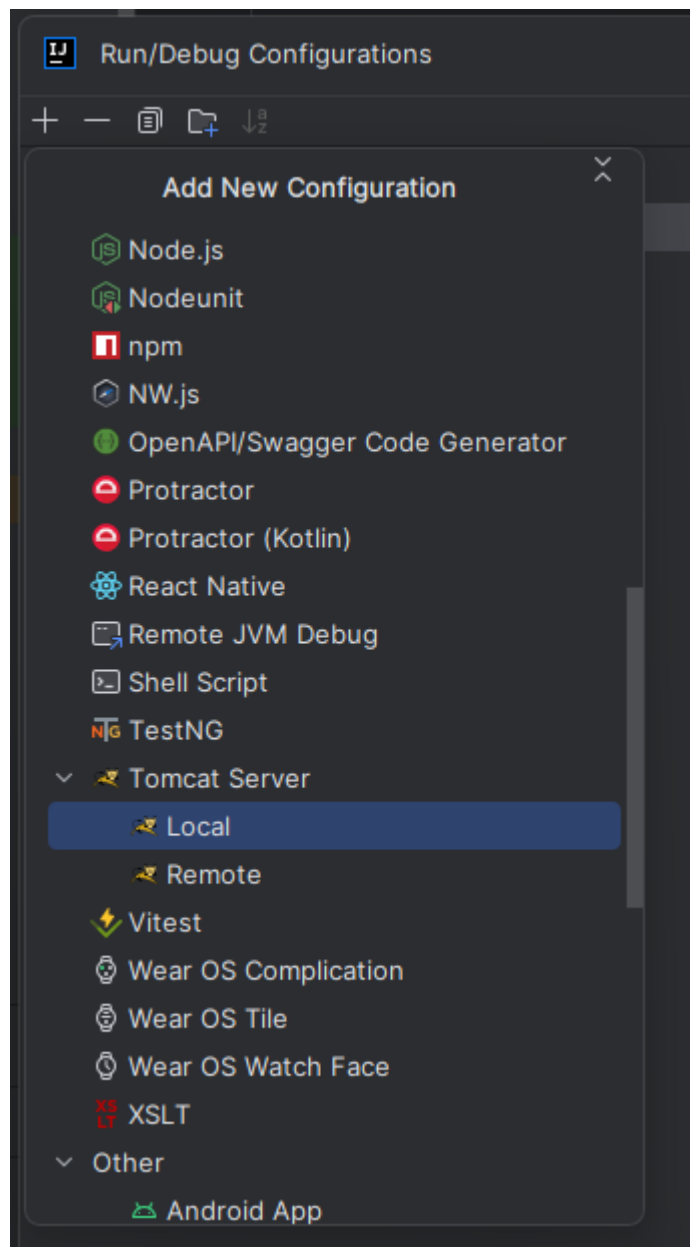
IJ Run/Debug Configurations

+ —

Add New Configuration

Node.js
Nodeunit
npm
NW.js
OpenAPI/Swagger Code Generator
Protractor
Protractor (Kotlin)
React Native
Remote JVM Debug
Shell Script
TestNG
Tomcat Server
Local
Remote
Vitest
Wear OS Complication
Wear OS Tile
Wear OS Watch Face
XSLT
Other
Android App